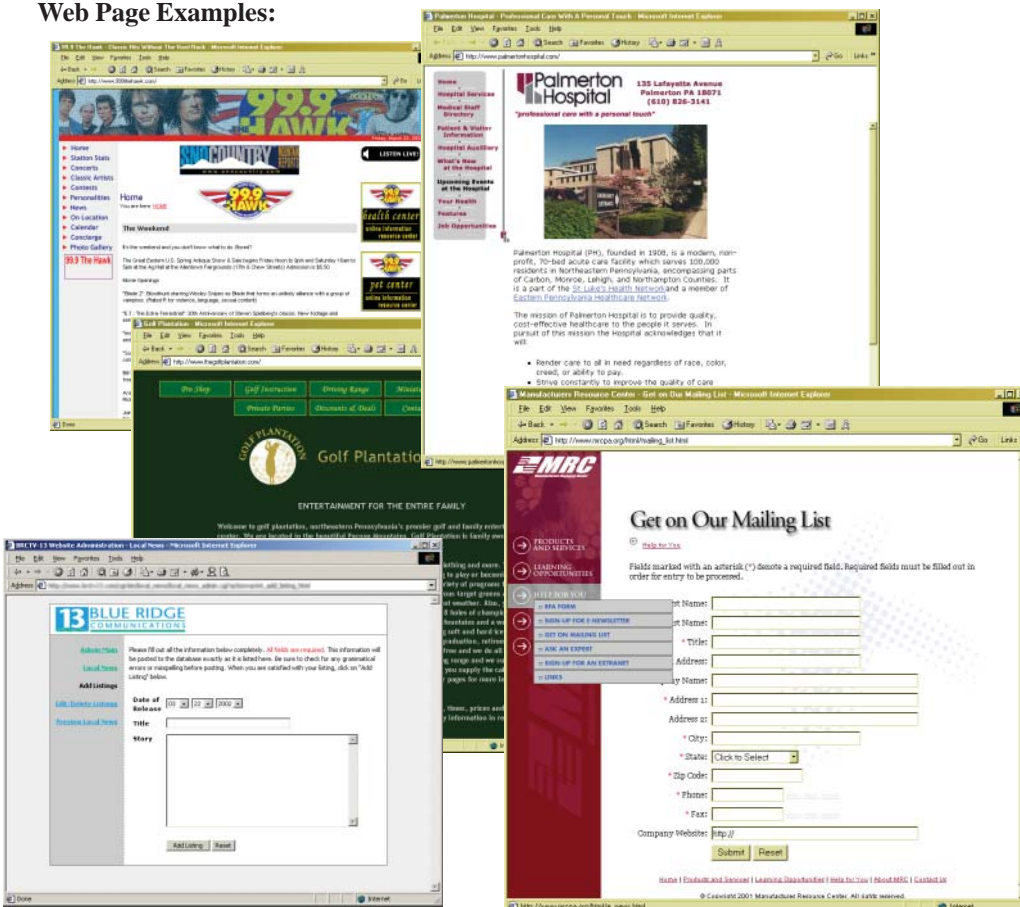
Web Page Examples:

99.9 The Hawk - Classic Hits Without The Hard Rock - Microsoft Internet Explorer

File Edit View Favorites Tools Help

Address http://www.999thehawk.com/

99.9 THE HAWK

Home
Station Stats
Concerts
Classic Artists
Contests
Personalities
News
On Location
Calendar
Concierge
Photo Gallery

99.9 The Hawk

LISTEN LIVE!

Home

The Weekend

health center

pet center

Golf Plantation - Microsoft Internet Explorer

File Edit View Favorites Tools Help

Address http://www.thegolfplantation.com/

Pro Shop | Golf Instruction | Driving Range | Miniat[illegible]

Private Parties | Discounts & Deals | Conta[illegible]

GOLF PLANTATION

Golf Plantatio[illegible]

ENTERTAINMENT FOR THE ENTIRE FAMILY

Palmerton Hospital - Professional Care With A Personal Touch - Microsoft Internet Explorer

File Edit View Favorites Tools Help

Address http://www.palmertonhospital.com/

Home
Hospital Services
Medical Staff Directory
Patient & Visitor Information
Hospital Auxiliary
What's New at the Hospital
Upcoming Events at the Hospital
Your Health
Features
Job Opportunities

Palmerton Hospital

135 Lafayette Avenue
Palmerton PA 18071
(610) 826-3141

"professional care with a personal touch"

Palmerton Hospital (PH), founded in 1908, is a modern, non-profit, 70-bed acute care facility which serves 100,000 residents in Northeastern Pennsylvania, encompassing parts of Carbon, Monroe, Lehigh, and Northampton Counties. It is a part of the St Luke's Health Networkand a member of Eastern Pennsylvania Healthcare Network.

The mission of Palmerton Hospital is to provide quality, cost-effective healthcare to the people it serves. In pursuit of this mission the Hospital acknowledges that it will:

• Render care to all in need regardless of race, color, creed, or ability to pay.
• Strive constantly to improve the quality of care

BRCTV-13 Website Administration - Local News - Microsoft Internet Explorer

File Edit View Favorites Tools Help

13 BLUE RIDGE COMMUNICATIONS

Admin Main
Local News
Add Listings
Edit / Delete Listings
Preview Local News

Please fill out all the information below completely. All fields are required. This information will be posted to the database exactly as it is listed here. Be sure to check for any grammatical errors or misspelling before posting. When you are satisfied with your listing, click on "Add Listing" below.

Date of Release 03 10 2002

Title

Story

Add Listing Reset

Done

Internet

Manufacturers Resource Center - Get on Our Mailing List - Microsoft Internet Explorer

File Edit View Favorites Tools Help

Address http://www.mrcpa.org/html/mailing_list.html

Go Links

MRC

PRODUCTS AND SERVICES
LEARNING OPPORTUNITIES
HELP FOR YOU
RFA FORM
SIGN-UP FOR E-NEWSLETTER
GET ON MAILING LIST
ASK AN EXPERT
SIGN-UP FOR AN EXTRANET
LINKS

Get on Our Mailing List

Help for You

Fields marked with an asterisk (*) denote a required field. Required fields must be filled out in order for entry to be processed.

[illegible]st Name:
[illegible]st Name:
* Title:
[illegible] Address:
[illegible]y Name:
* Address 1:
Address 2:
* City:
* State: Click to Select
* Zip Code:
* Phone:
* Fax:
Company Website: http://

Submit Reset

Home | Products and Services | Learning Opportunities | Help for You | About MRC | Contact Us

© Copyright 2001 Manufacturers Resource Center. All rights reserved.

Internet